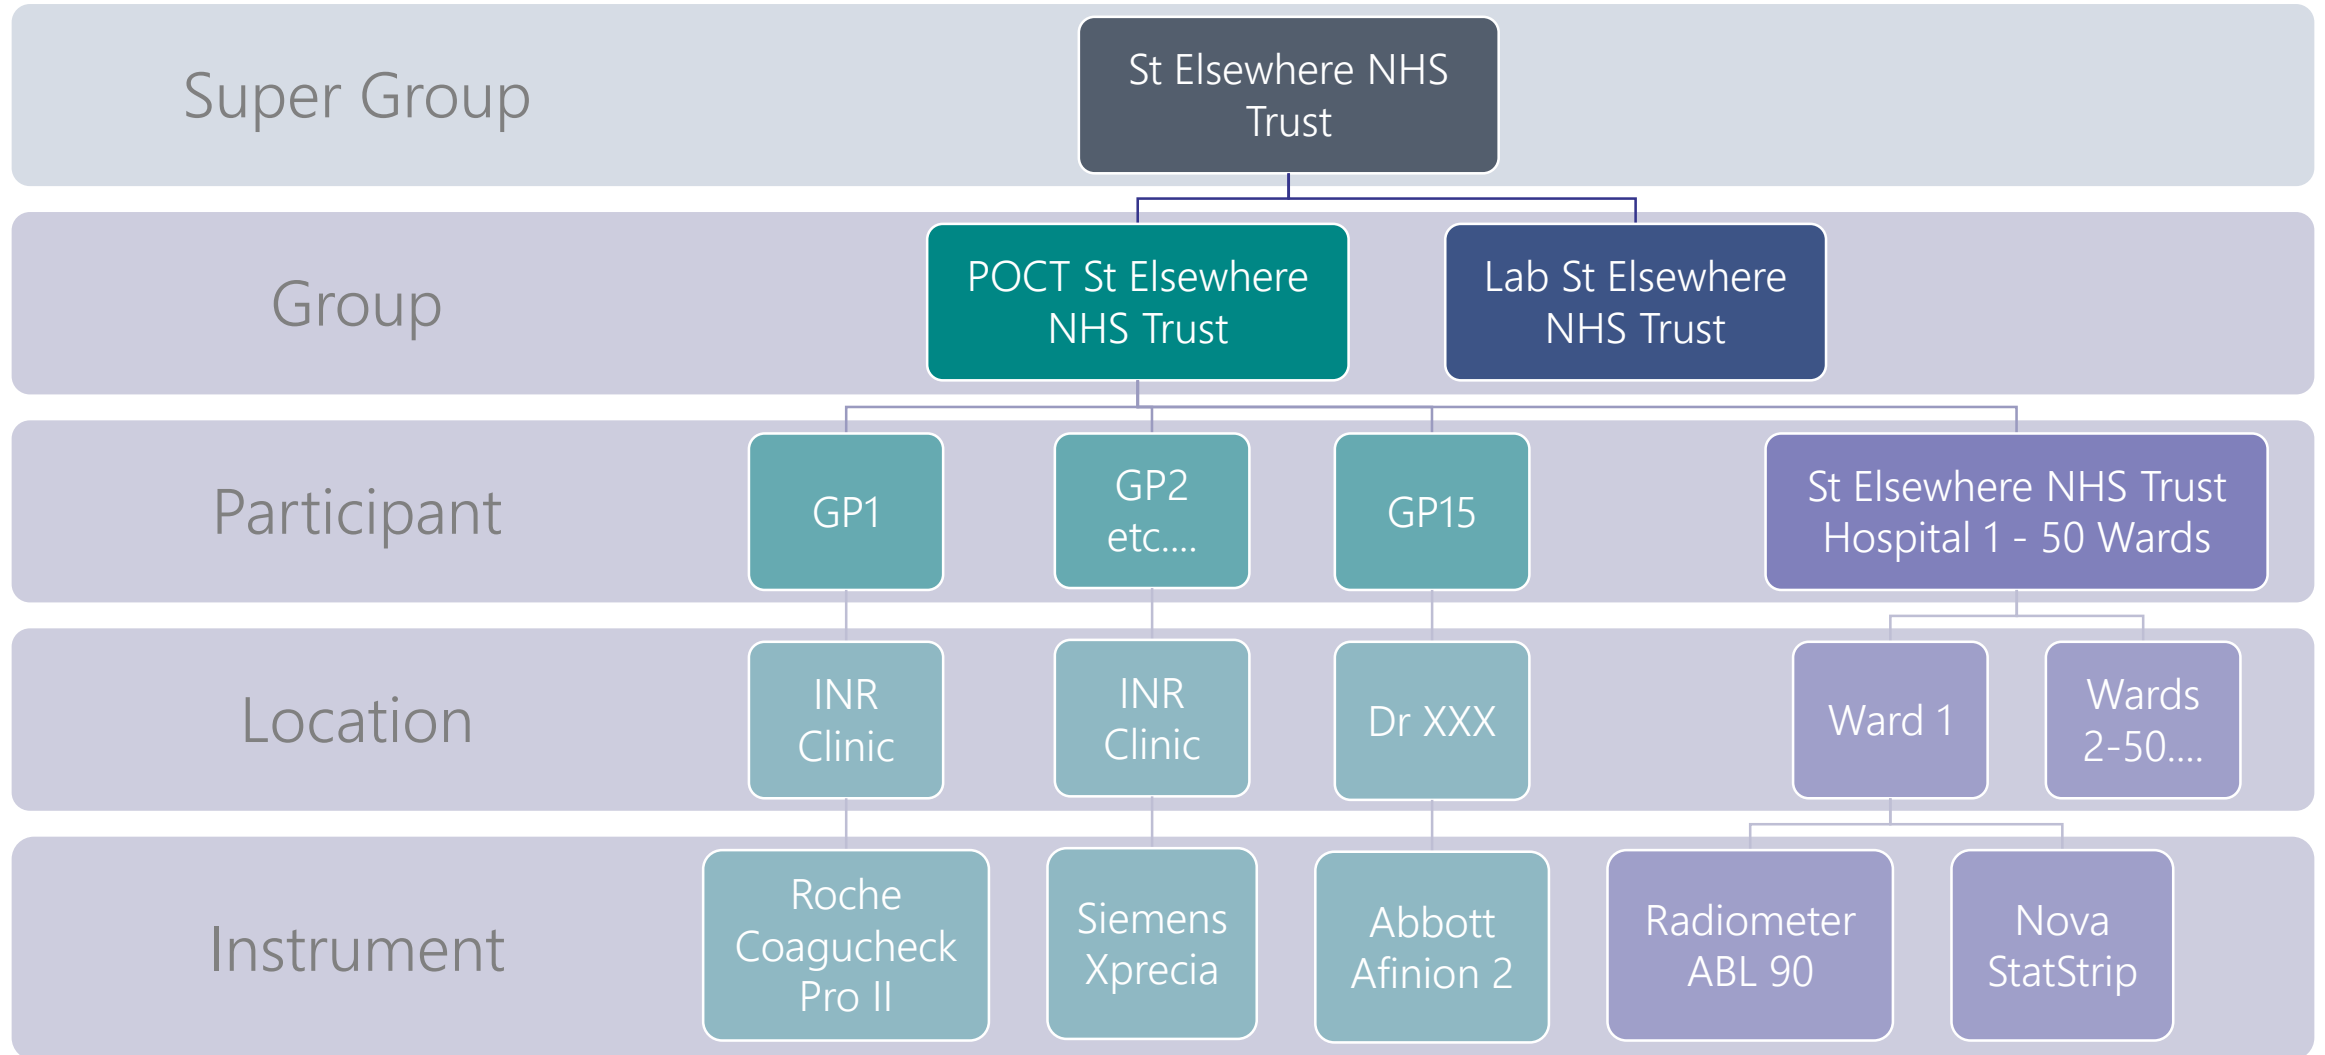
Super Group

St Elsewhere NHS Trust

Group

POCT St Elsewhere NHS Trust

Lab St Elsewhere NHS Trust

Participant

GP1

GP2 etc....

GP15

St Elsewhere NHS Trust Hospital 1 - 50 Wards

Location

INR Clinic

INR Clinic

Dr XXX

Ward 1

Wards 2-50....

Instrument

Roche Coaguchek Pro II

Siemens Xprecia

Abbott Afinion 2

Radiometer ABL 90

Nova StatStrip